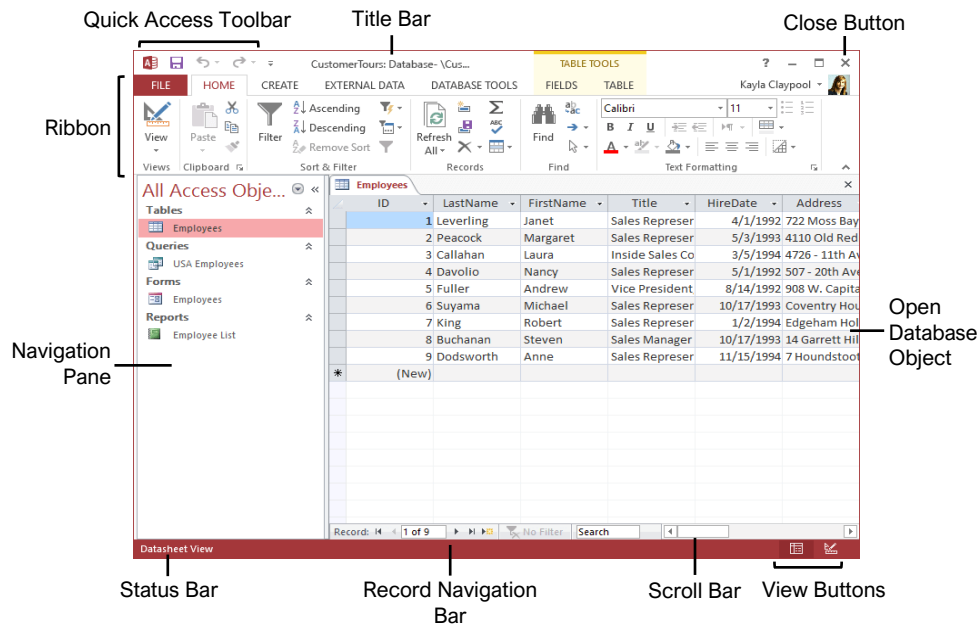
Quick Access Toolbar

Title Bar

Close Button

CustomerTours: Database- \Cus...

TABLE TOOLS

? – □ ×

FILE HOME CREATE EXTERNAL DATA DATABASE TOOLS FIELDS TABLE

Kayla Claypool

Ribbon

View

Paste

Filter

Ascending

Descending

Remove Sort

Refresh All

Find

Calibri

11

B I U

Views Clipboard Sort & Filter Records Find Text Formatting

All Access Obje...

Tables

Employees

Queries

USA Employees

Forms

Employees

Reports

Employee List

Employees

| ID | LastName | FirstName | Title | HireDate | Address |
|---|---|---|---|---|---|
| 1 | Leverling | Janet | Sales Represer | 4/1/1992 | 722 Moss Bay |
| 2 | Peacock | Margaret | Sales Represer | 5/3/1993 | 4110 Old Red |
| 3 | Callahan | Laura | Inside Sales Co | 3/5/1994 | 4726 - 11th Av |
| 4 | Davolio | Nancy | Sales Represer | 5/1/1992 | 507 - 20th Ave |
| 5 | Fuller | Andrew | Vice President | 8/14/1992 | 908 W. Capita |
| 6 | Suyama | Michael | Sales Represer | 10/17/1993 | Coventry Hou |
| 7 | King | Robert | Sales Represer | 1/2/1994 | Edgeham Hol |
| 8 | Buchanan | Steven | Sales Manager | 10/17/1993 | 14 Garrett Hil |
| 9 | Dodsworth | Anne | Sales Represer | 11/15/1994 | 7 Houndstoot |
| (New) | | | | | |

Open Database Object

Navigation Pane

Record: 1 of 9 No Filter Search

Datasheet View

Status Bar

Record Navigation Bar

Scroll Bar

View Buttons